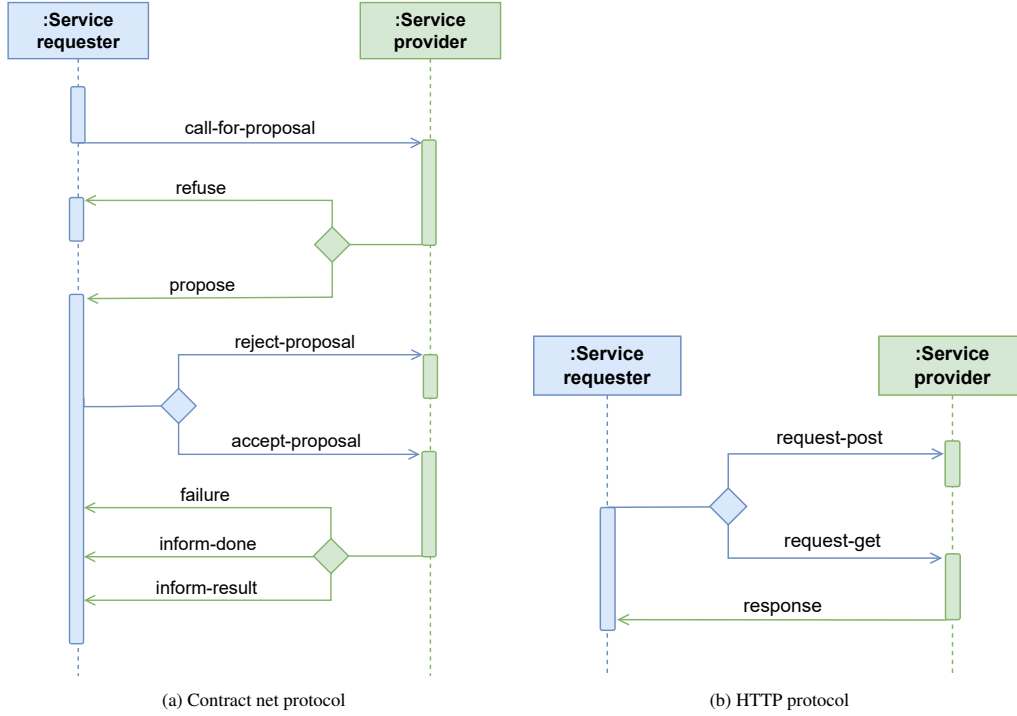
:Service requester

:Service provider

call-for-proposal

refuse

propose

reject-proposal

accept-proposal

failure

inform-done

inform-result

(a) Contract net protocol

:Service requester

:Service provider

request-post

request-get

response

(b) HTTP protocol